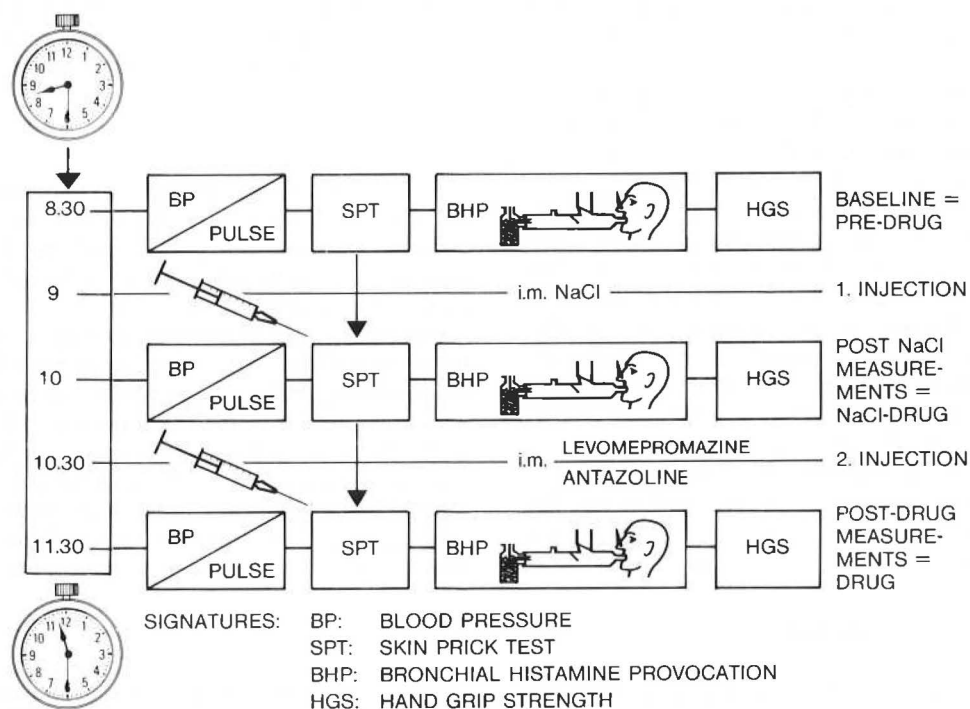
8.30
BP
PULSE
SPT
BHP
HGS
BASELINE = PRE-DRUG

9
i.m. NaCl
1. INJECTION

10
BP
PULSE
SPT
BHP
HGS
POST NaCl MEASUREMENTS = NaCl-DRUG

10.30
i.m. $\frac{\text{LEVOMEPROMAZINE}}{\text{ANTAZOLINE}}$
2. INJECTION

11.30
BP
PULSE
SPT
BHP
HGS
POST-DRUG MEASUREMENTS = DRUG

SIGNATURES: BP: BLOOD PRESSURE
SPT: SKIN PRICK TEST
BHP: BRONCHIAL HISTAMINE PROVOCATION
HGS: HAND GRIP STRENGTH